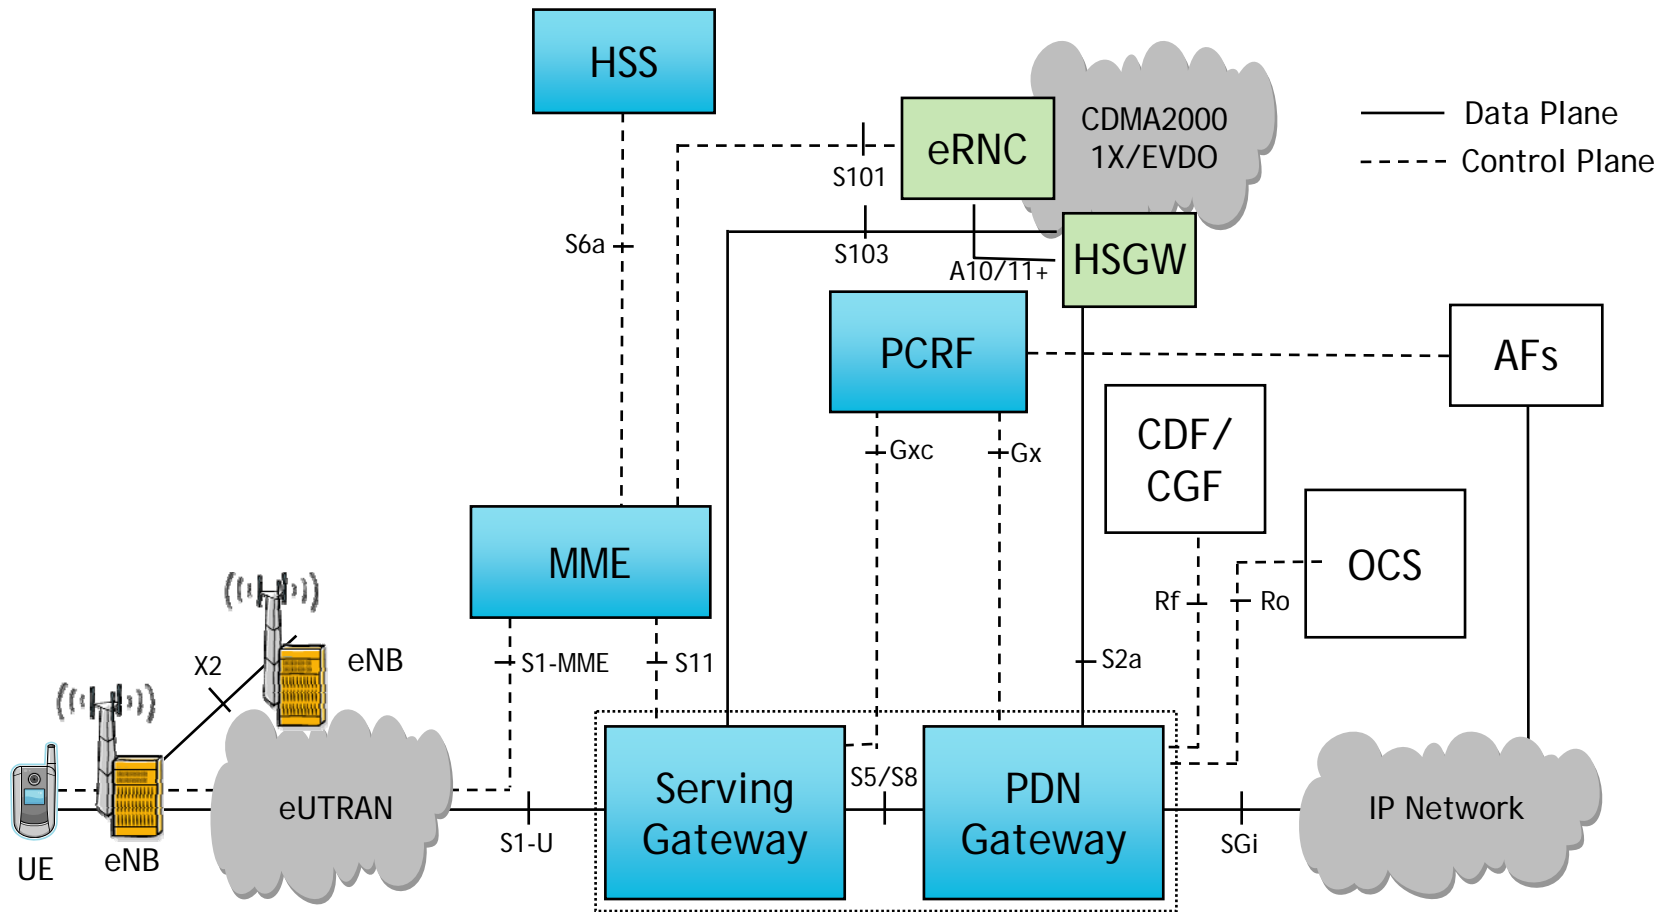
HSS

eRNC

CDMA2000 1X/EVDO

Data Plane

Control Plane

S101

S6a

S103

A10/11+

HSGW

PCRF

AFs

Gxc

Gx

CDF/ CGF

MME

OCS

Rf

Ro

X2

eNB

S1-MME

S11

S2a

S5/S8

Serving Gateway

PDN Gateway

eUTRAN

IP Network

S1-U

SGi

UE

eNB